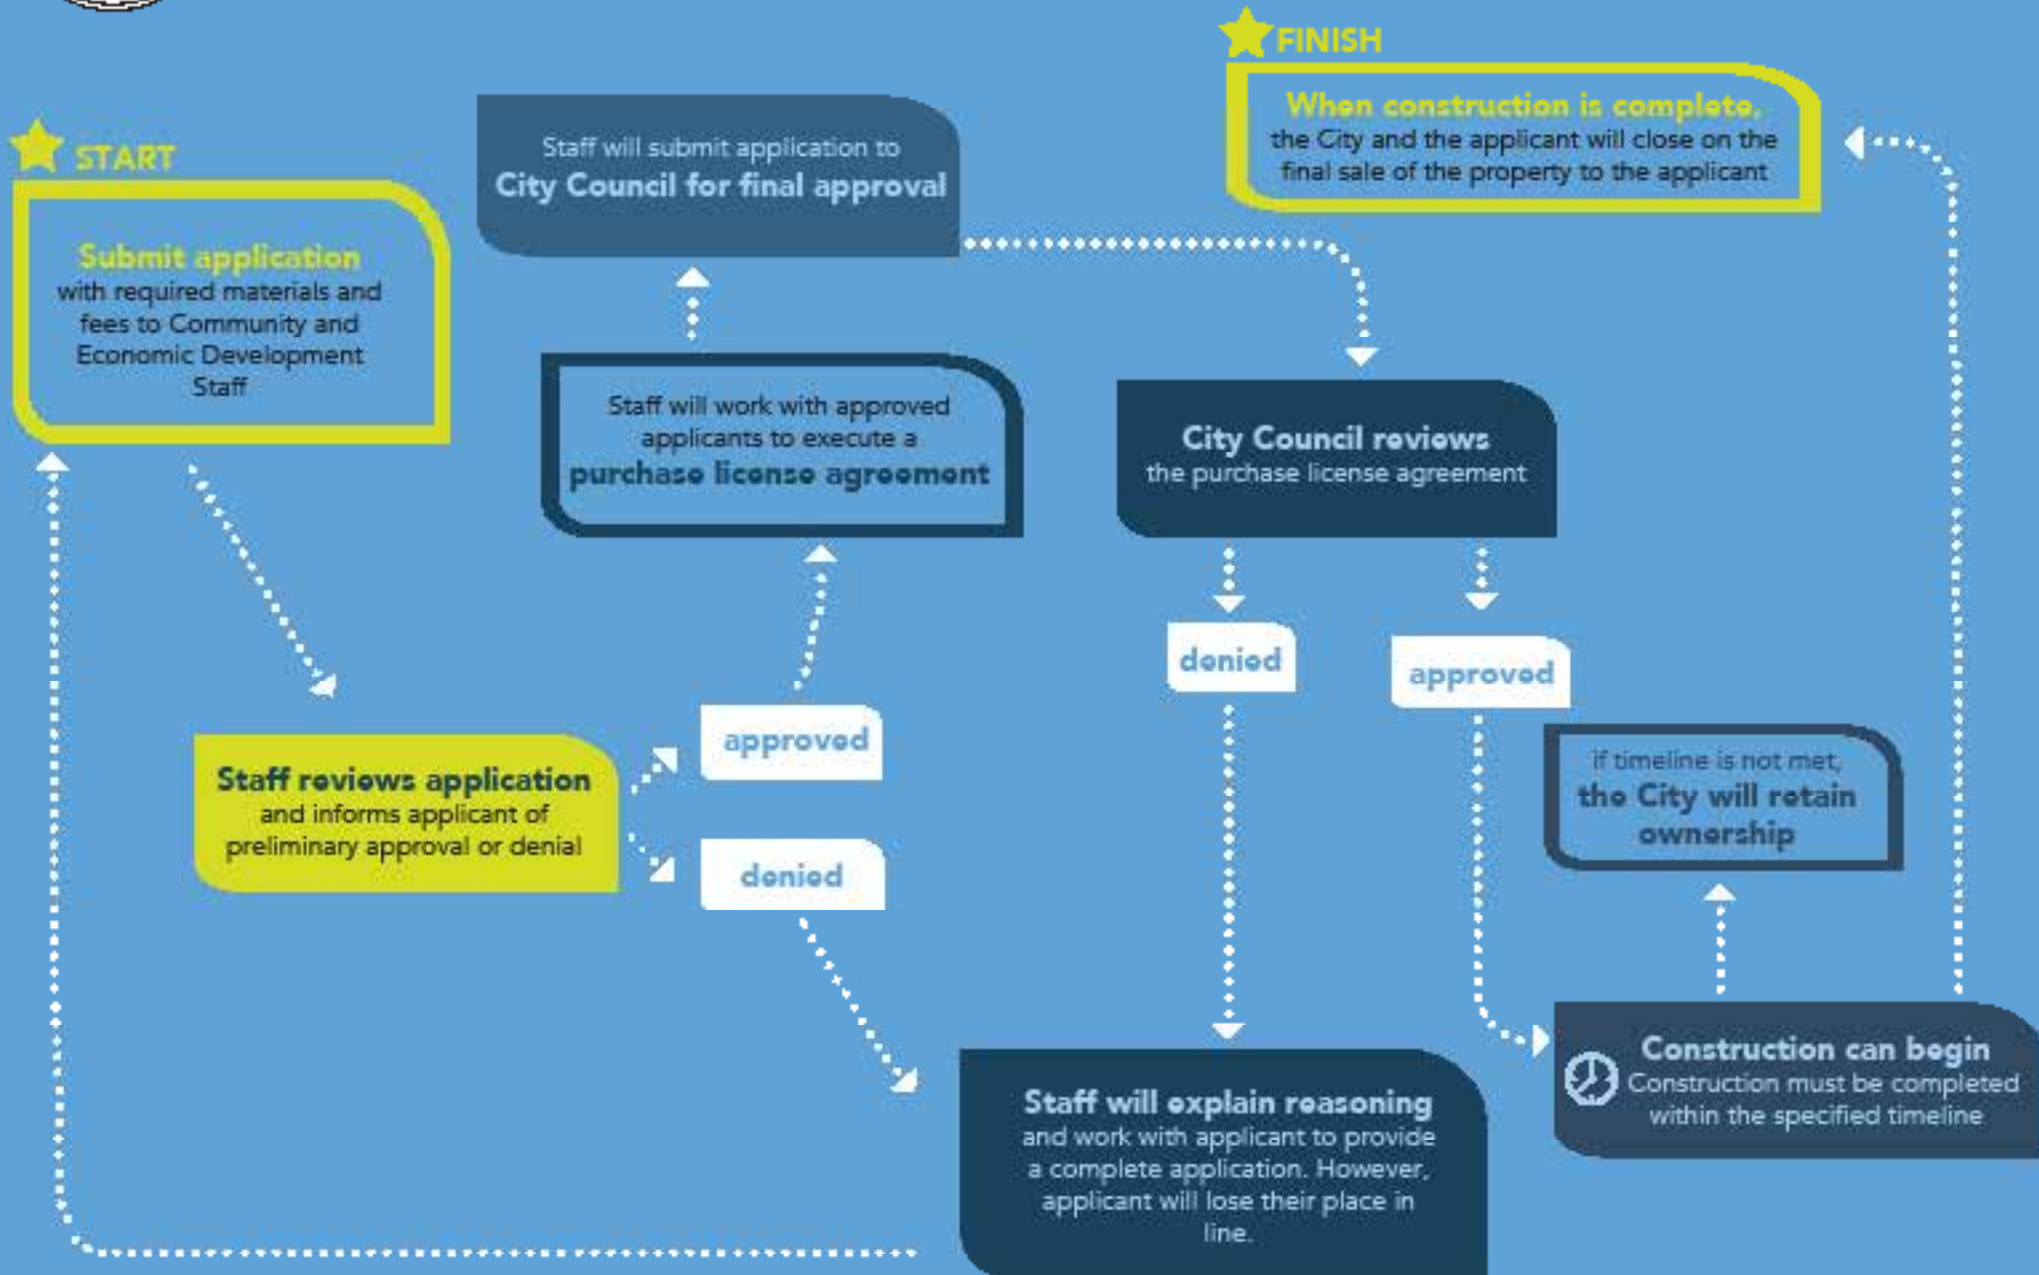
START

Submit application with required materials and fees to Community and Economic Development Staff

Staff reviews application and informs applicant of preliminary approval or denial

approved

denied

Staff will work with approved applicants to execute a purchase license agreement

Staff will submit application to City Council for final approval

City Council reviews the purchase license agreement

denied

approved

Staff will explain reasoning and work with applicant to provide a complete application. However, applicant will lose their place in line.

Construction can begin Construction must be completed within the specified timeline

If timeline is not met, the City will retain ownership

FINISH

When construction is complete, the City and the applicant will close on the final sale of the property to the applicant